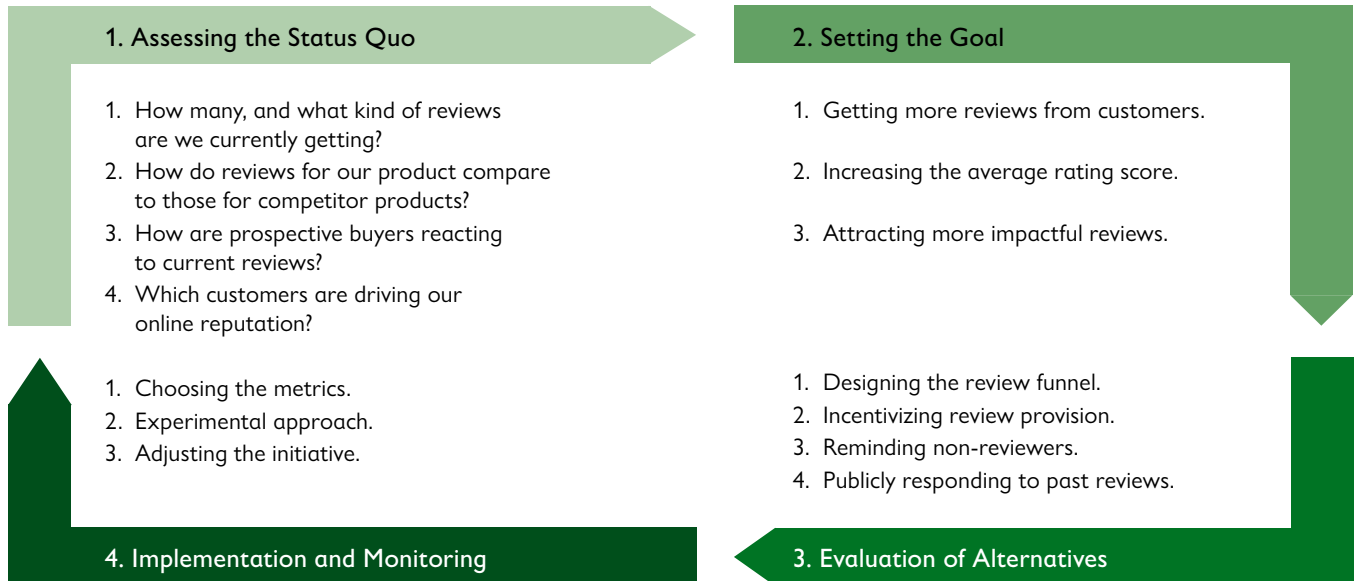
1. Assessing the Status Quo

1. How many, and what kind of reviews are we currently getting?
2. How do reviews for our product compare to those for competitor products?
3. How are prospective buyers reacting to current reviews?
4. Which customers are driving our online reputation?

2. Setting the Goal

1. Getting more reviews from customers.
2. Increasing the average rating score.
3. Attracting more impactful reviews.

1. Designing the review funnel.
2. Incentivizing review provision.
3. Reminding non-reviewers.
4. Publicly responding to past reviews.

3. Evaluation of Alternatives

1. Choosing the metrics.
2. Experimental approach.
3. Adjusting the initiative.

4. Implementation and Monitoring